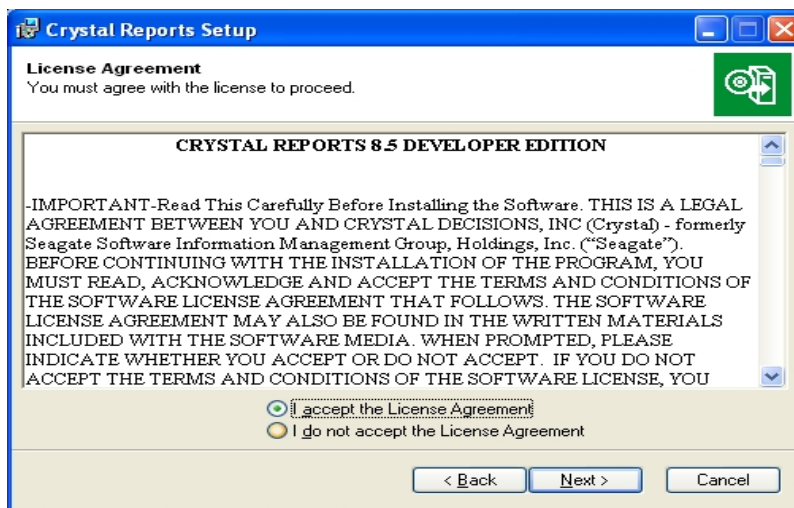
Crystal Reports Setup

License Agreement
You must agree with the license to proceed.

CRYSTAL REPORTS 8.5 DEVELOPER EDITION

-IMPORTANT-Read This Carefully Before Installing the Software. THIS IS A LEGAL AGREEMENT BETWEEN YOU AND CRYSTAL DECISIONS, INC (Crystal) - formerly Seagate Software Information Management Group, Holdings, Inc. ("Seagate"). BEFORE CONTINUING WITH THE INSTALLATION OF THE PROGRAM, YOU MUST READ, ACKNOWLEDGE AND ACCEPT THE TERMS AND CONDITIONS OF THE SOFTWARE LICENSE AGREEMENT THAT FOLLOWS. THE SOFTWARE LICENSE AGREEMENT MAY ALSO BE FOUND IN THE WRITTEN MATERIALS INCLUDED WITH THE SOFTWARE MEDIA. WHEN PROMPTED, PLEASE INDICATE WHETHER YOU ACCEPT OR DO NOT ACCEPT. IF YOU DO NOT ACCEPT THE TERMS AND CONDITIONS OF THE SOFTWARE LICENSE, YOU

I accept the License Agreement
I do not accept the License Agreement

< Back
Next >
Cancel